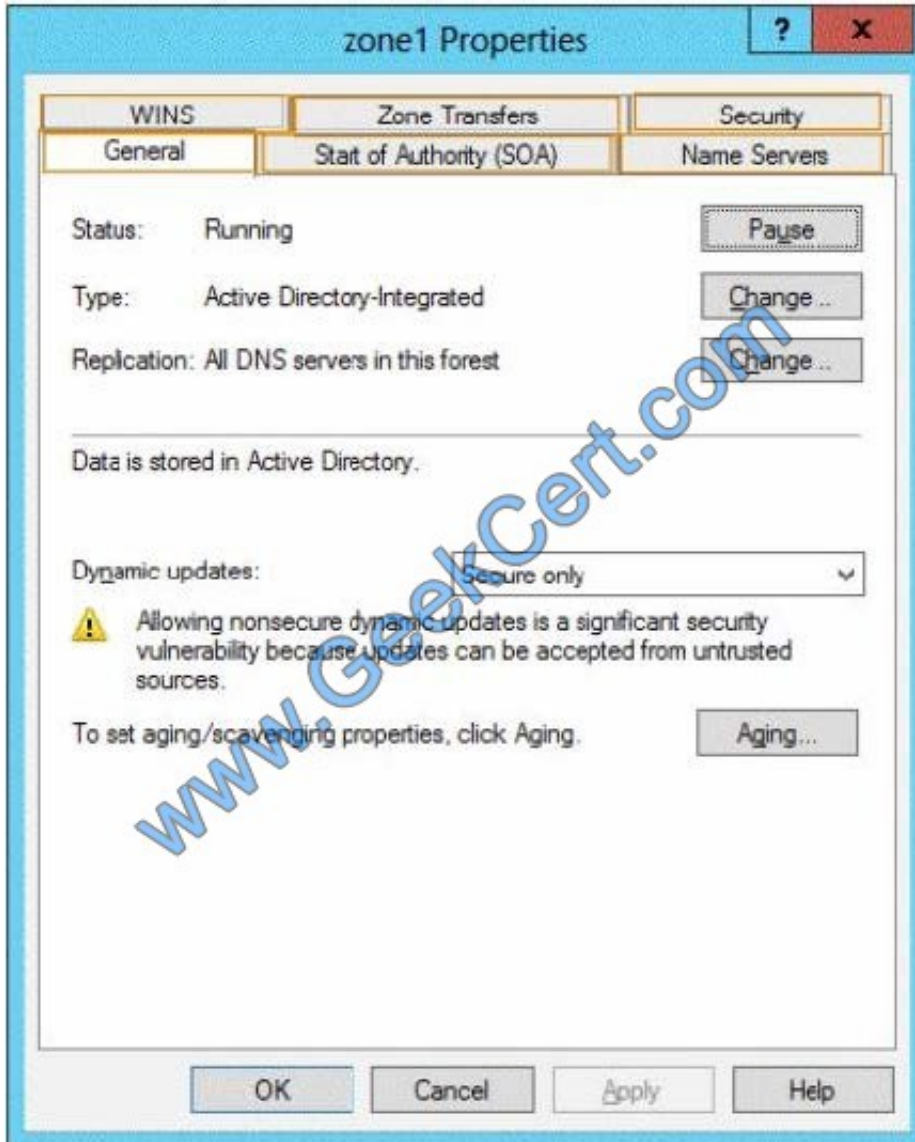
zone1 Properties

?

x

WINS

Zone Transfers

Security

General

Start of Authority (SOA)

Name Servers

Status: Running

Pause

Type: Active Directory-Integrated

Change ...

Replication: All DNS servers in this forest

Change ...

Data is stored in Active Directory.

Dynamic updates:

Secure only

Allowing nonsecure dynamic updates is a significant security vulnerability because updates can be accepted from untrusted sources.

To set aging/scavenging properties, click Aging.

Aging...

OK

Cancel

Apply

Help

www.GeekCert.com